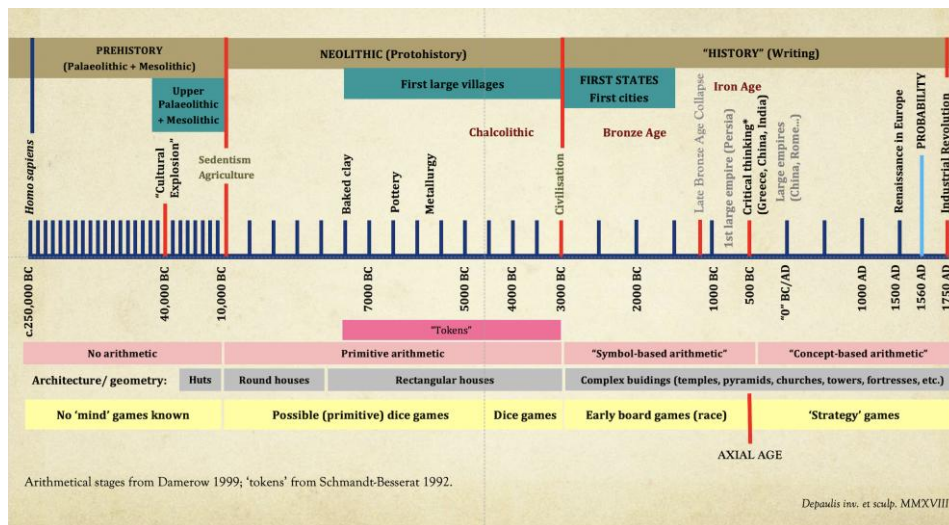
PREHISTORY
(Palaeolithic + Mesolithic)

NEOLITHIC (Protohistory)

"HISTORY" (Writing)

Upper Palaeolithic + Mesolithic

First large villages

FIRST STATES
First cities

Iron Age

Chalcolithic

Bronze Age

Homo sapiens

'Cultural Explosion'

Sedentism
Agriculture

Baked clay

Pottery

Metallurgy

Civilisation

Late Bronze Age Collapse

1st large empire (Persia)

Critical thinking* (Greece, China, India)

Large empires (China, Rome...)

Renaissance in Europe

PROBABILITY

Industrial Revolution

c.250,000 BC

40,000 BC

10,000 BC

7000 BC

5000 BC

4000 BC

3000 BC

2000 BC

1000 BC

500 BC

"0" BC/AD

1000 AD

1500 AD

1560 AD

1750 AD

"Tokens"

| No arithmetic | Primitive arithmetic | "Symbol-based arithmetic" | "Concept-based arithmetic" |
|---|---|---|---|

| Architecture/ geometry: | Huts | Round houses | Rectangular houses | Complex buidings (temples, pyramids, churches, towers, fortresses, etc.) |
|---|---|---|---|---|

| No 'mind' games known | Possible (primitive) dice games | Dice games | Early board games (race) | 'Strategy' games |
|---|---|---|---|---|

AXIAL AGE

Arithmetical stages from Damerow 1999; 'tokens' from Schmandt-Besserat 1992.

Depaulis inv. et sculp. MMXVIII